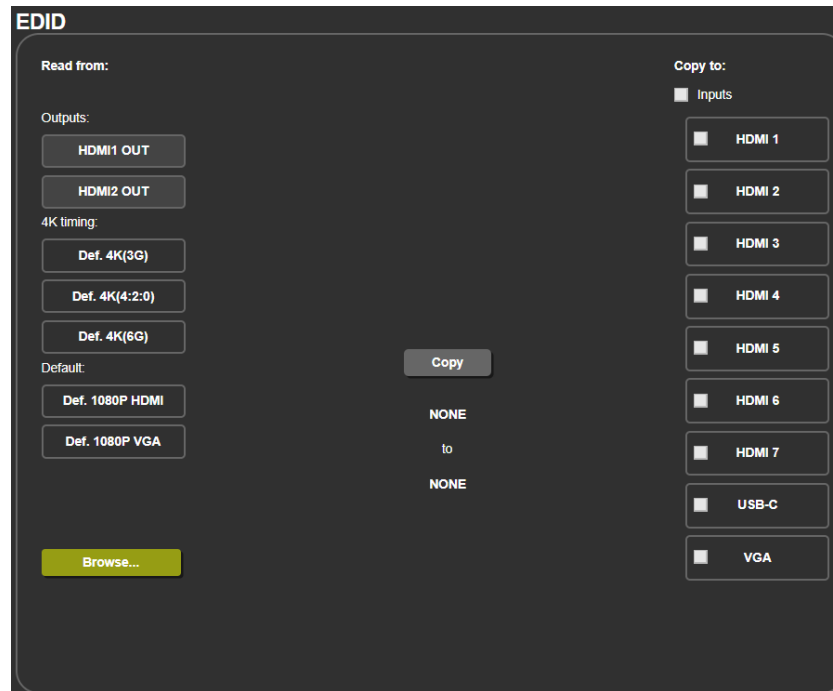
EDID

Read from:

Outputs:

HDMI1 OUT

HDMI2 OUT

4K timing:

Def. 4K(3G)

Def. 4K(4:2:0)

Def. 4K(6G)

Default:

Def. 1080P HDMI

Def. 1080P VGA

Browse...

Copy

NONE

to

NONE

Copy to:

Inputs

HDMI 1

HDMI 2

HDMI 3

HDMI 4

HDMI 5

HDMI 6

HDMI 7

USB-C

VGA